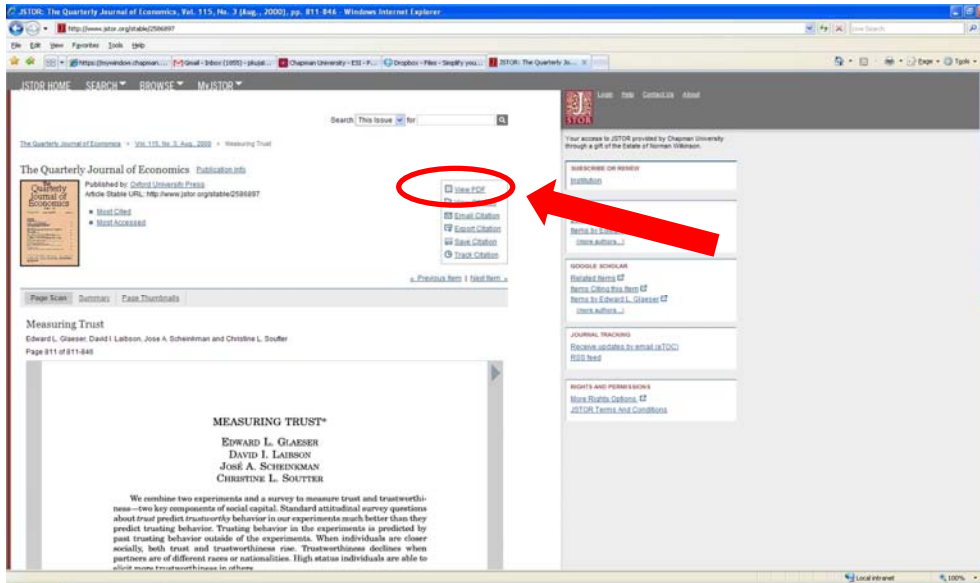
JSTOR: The Quarterly Journal of Economics, Vol. 115, No. 3 (Aug., 2000), pp. 811-846 - Windows Internet Explorer

http://www.jstor.org/stable/2586897

Live Search

File Edit View Favorites Tools Help

https://myweb.chapman... Gmail - Inbox (1055) - phujal... Chapman University - ESI - P... Dropbox - Files - Simplify you... JSTOR: The Quarterly Jo...

Page Tools

JSTOR HOME SEARCH BROWSE MyJSTOR

Login Help Contact Us About

Search This Issue for

Your access to JSTOR provided by Chapman University through a gift of the Estate of Norman Wilkinson.

The Quarterly Journal of Economics > Vol. 115, No. 3, Aug., 2000 > Measuring Trust

The Quarterly Journal of Economics Publication Info

Published by: Oxford University Press
Article Stable URL: http://www.jstor.org/stable/2586897

Most Cited
Most Accessed

View PDF
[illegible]
Email Citation
Export Citation
Save Citation
Track Citation

« Previous Item | Next Item »

SUBSCRIBE OR RENEW
Institution

Items by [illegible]
(more authors...)

GOOGLE SCHOLAR
Related Items
Items Citing this Item
Items by Edward L. Glaeser
(more authors...)

JOURNAL TRACKING
Receive updates by email (eTOC)
RSS feed

RIGHTS AND PERMISSIONS
More Rights Options
JSTOR Terms And Conditions

Page Scan Summary Page Thumbnails

Measuring Trust
Edward L. Glaeser, David I. Laibson, Jose A. Scheinkman and Christine L. Soutter
Page 811 of 811-846

MEASURING TRUST*

EDWARD L. GLAESER
DAVID I. LAIBSON
JOSÉ A. SCHEINKMAN
CHRISTINE L. SOUTTER

We combine two experiments and a survey to measure trust and trustworthiness—two key components of social capital. Standard attitudinal survey questions about *trust* predict *trustworthy* behavior in our experiments much better than they predict trusting behavior. Trusting behavior in the experiments is predicted by past trusting behavior outside of the experiments. When individuals are closer socially, both trust and trustworthiness rise. Trustworthiness declines when partners are of different races or nationalities. High status individuals are able to elicit more trustworthiness in others.

Local intranet 100%